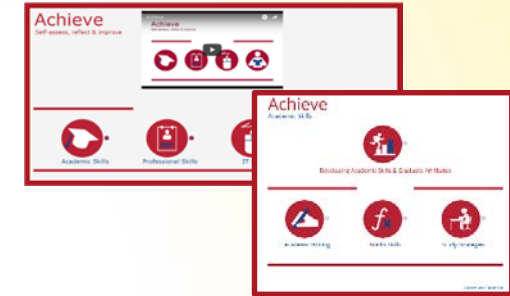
Achieve
Self-assess, reflect & improve

Achieve
Self-assess, reflect & improve

Academic Skills
Professional Skills
IT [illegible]

Achieve
Academic Skills

Developing Academic Skills & Graduate Attributes

Academic Writing
Maths Skills
Study Strategies

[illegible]